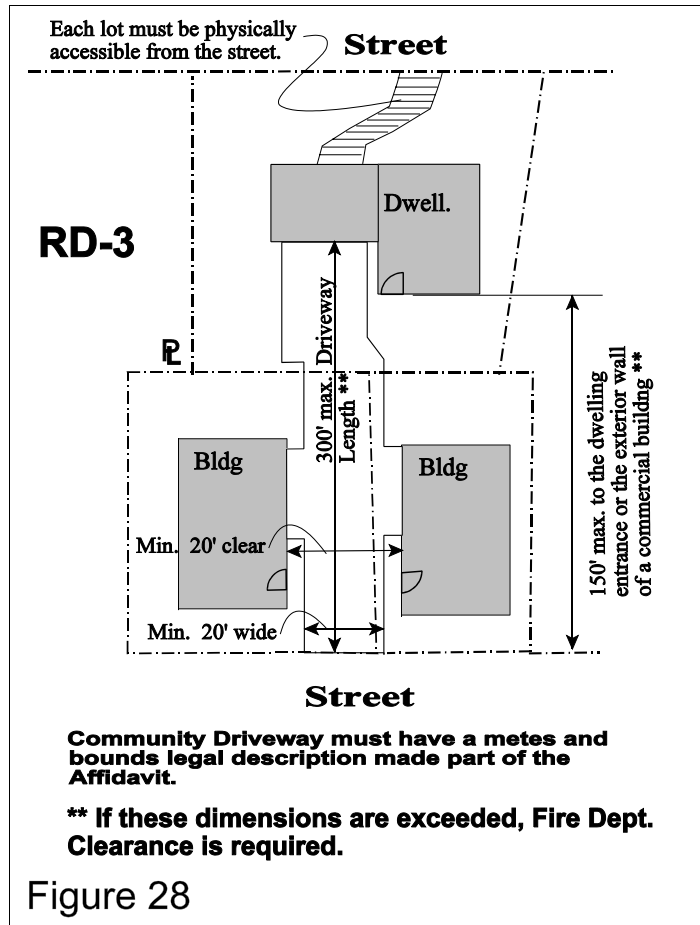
Each lot must be physically accessible from the street.

Street

RD-3

Dwell.

PL

300' max. Driveway Length **

150' max. to the dwelling entrance or the exterior wall of a commercial buildng **

Bldg

Bldg

Min. 20' clear

Min. 20' wide

Street

Community Driveway must have a metes and bounds legal description made part of the Affidavit.

** If these dimensions are exceeded, Fire Dept. Clearance is required.

Figure 28